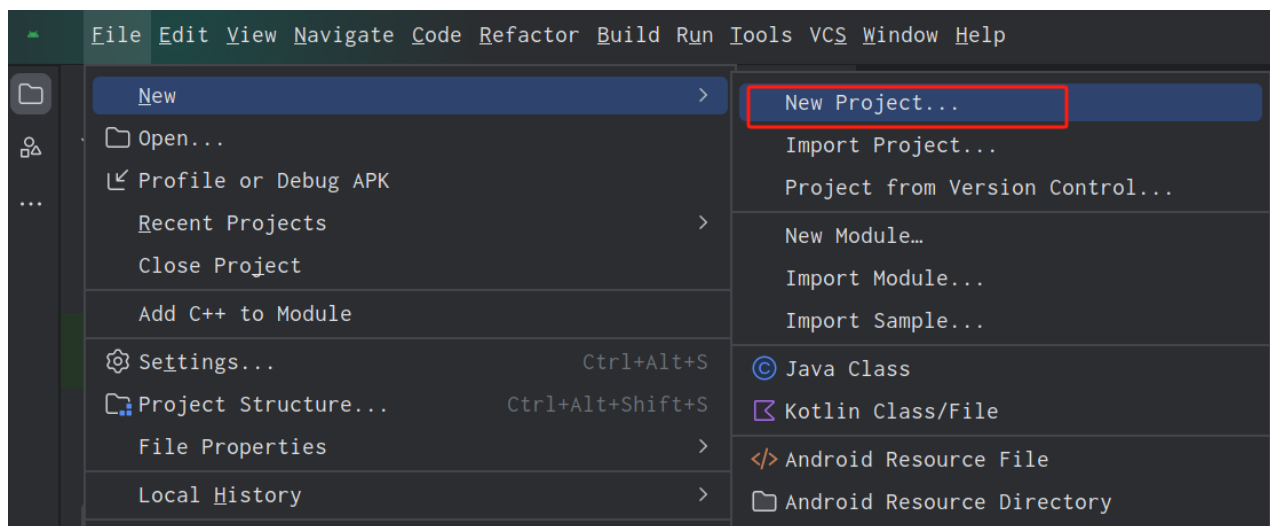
File Edit View Navigate Code Refactor Build Run Tools VCS Window Help

New
Open...
Profile or Debug APK
Recent Projects
Close Project
Add C++ to Module
Settings... Ctrl+Alt+S
Project Structure... Ctrl+Alt+Shift+S
File Properties
Local History

New Project...
Import Project...
Project from Version Control...
New Module…
Import Module...
Import Sample...
Java Class
Kotlin Class/File
Android Resource File
Android Resource Directory